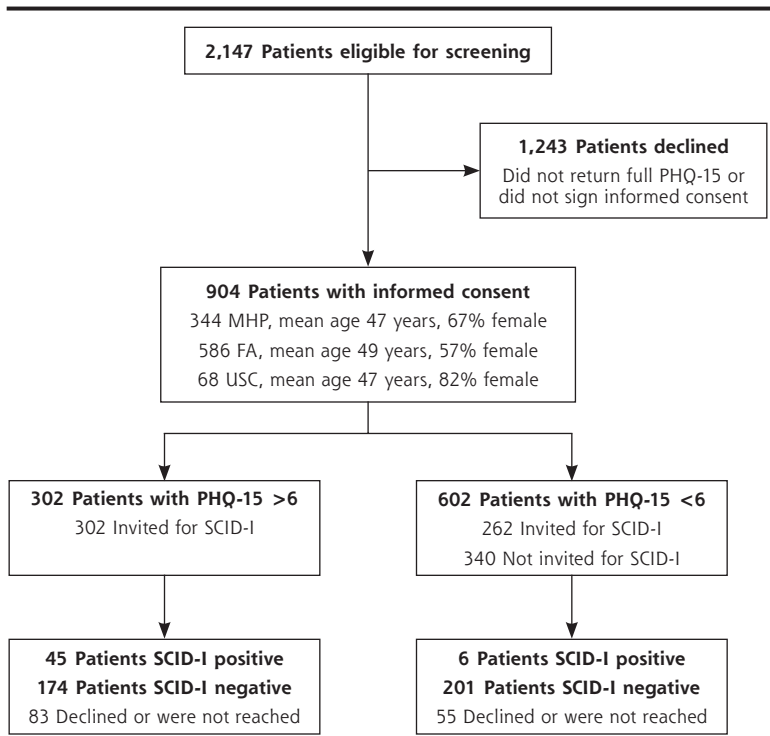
2,147 Patients eligible for screening

1,243 Patients declined
Did not return full PHQ-15 or did not sign informed consent

904 Patients with informed consent
344 MHP, mean age 47 years, 67% female
586 FA, mean age 49 years, 57% female
68 USC, mean age 47 years, 82% female

302 Patients with PHQ-15 >6
302 Invited for SCID-I

602 Patients with PHQ-15 <6
262 Invited for SCID-I
340 Not invited for SCID-I

45 Patients SCID-I positive
174 Patients SCID-I negative
83 Declined or were not reached

6 Patients SCID-I positive
201 Patients SCID-I negative
55 Declined or were not reached